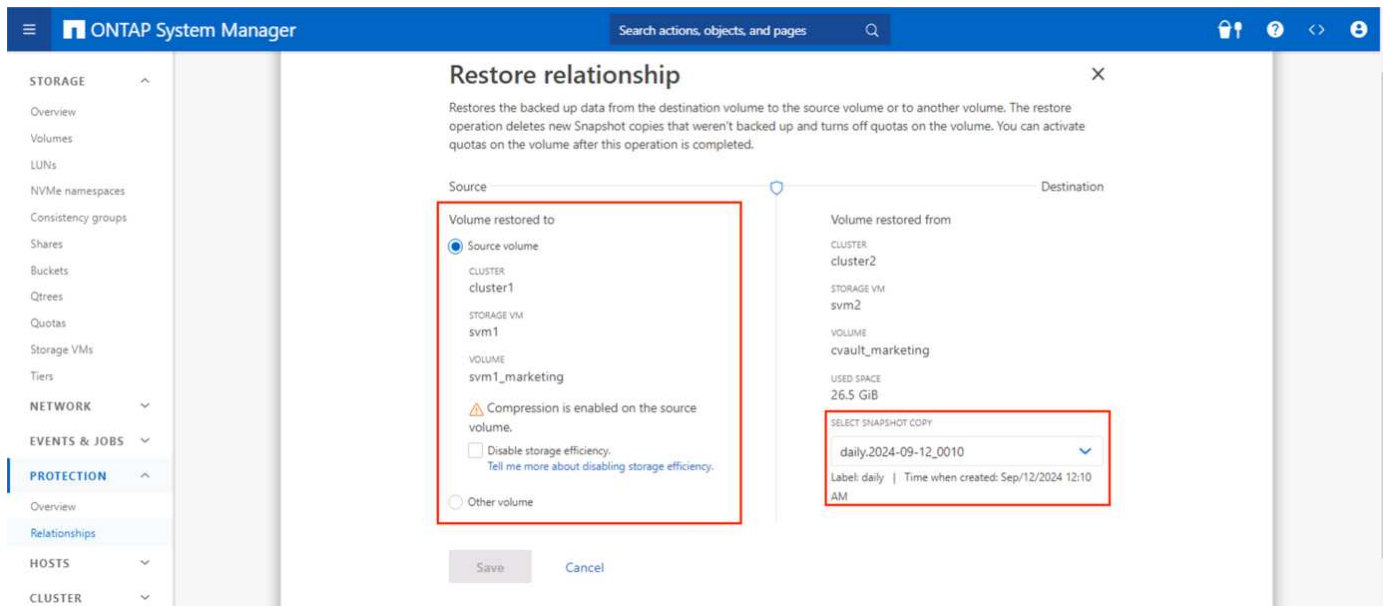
ONTAP System Manager

Search actions, objects, and pages

STORAGE

Overview

Volumes

LUNs

NVMe namespaces

Consistency groups

Shares

Buckets

Qtrees

Quotas

Storage VMs

Tiers

NETWORK

EVENTS & JOBS

PROTECTION

Overview

Relationships

HOSTS

CLUSTER

Restore relationship

Restores the backed up data from the destination volume to the source volume or to another volume. The restore operation deletes new Snapshot copies that weren't backed up and turns off quotas on the volume. You can activate quotas on the volume after this operation is completed.

Source

Destination

Volume restored to

Source volume

CLUSTER

cluster1

STORAGE VM

svm1

VOLUME

svm1_marketing

Compression is enabled on the source volume.

Disable storage efficiency.

Tell me more about disabling storage efficiency.

Other volume

Volume restored from

CLUSTER

cluster2

STORAGE VM

svm2

VOLUME

cvault_marketing

USED SPACE

26.5 GiB

SELECT SNAPSHOT COPY

daily.2024-09-12_0010

Label: daily | Time when created: Sep/12/2024 12:10 AM

Save

Cancel